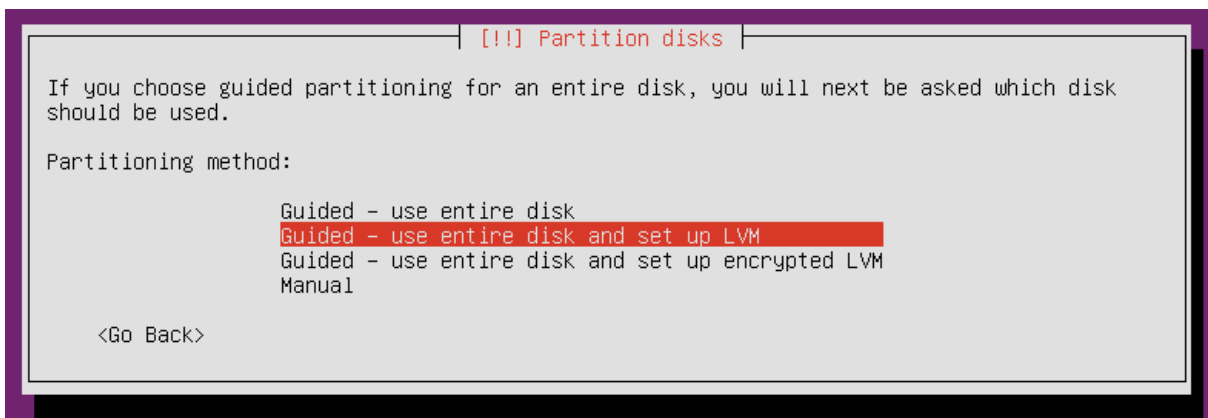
[!!] Partition disks

If you choose guided partitioning for an entire disk, you will next be asked which disk should be used.

Partitioning method:

Guided – use entire disk
Guided – use entire disk and set up LVM
Guided – use entire disk and set up encrypted LVM
Manual

<Go Back>